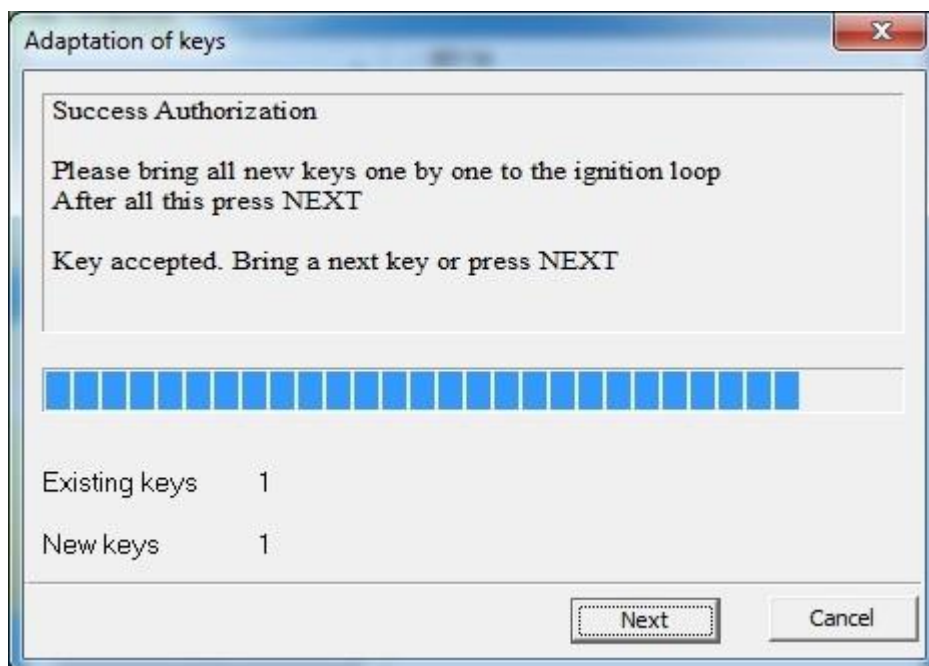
Adaptation of keys

Success Authorization

Please bring all new keys one by one to the ignition loop
After all this press NEXT

Key accepted. Bring a next key or press NEXT

Existing keys 1

New keys 1

Next

Cancel